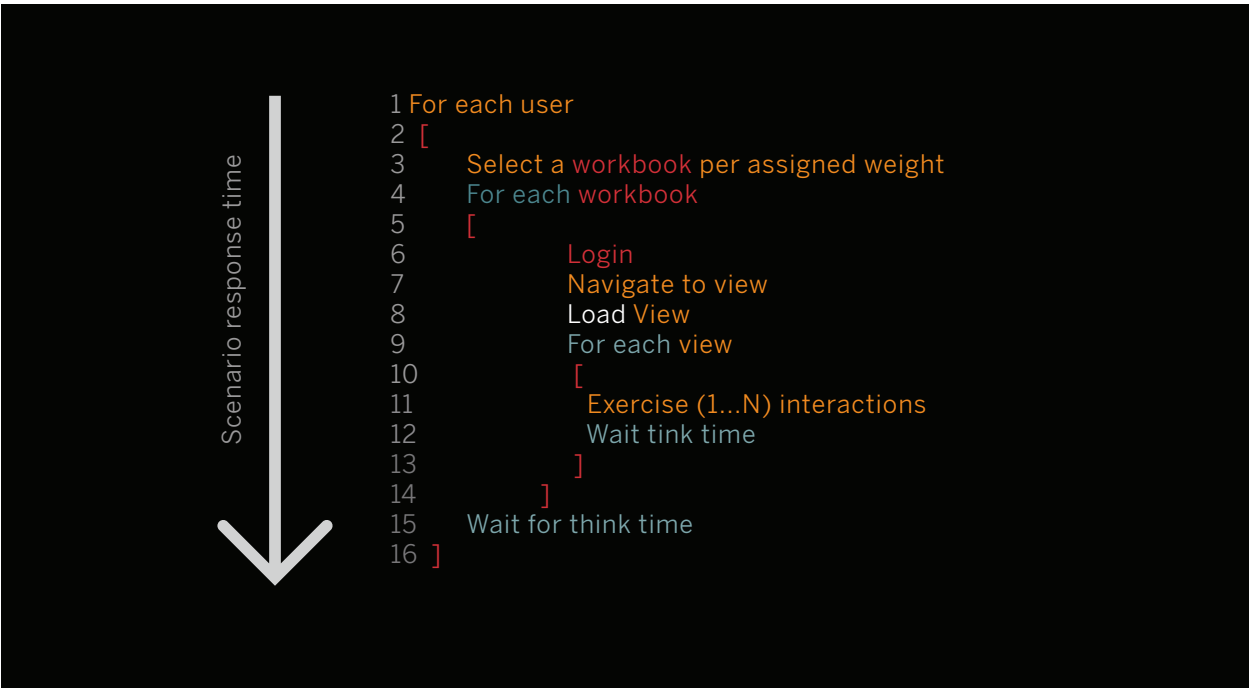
Scenario response time

1 For each user
2 [
3 Select a workbook per assigned weight
4 For each workbook
5 [
6 Login
7 Navigate to view
8 Load View
9 For each view
10 [
11 Exercise (1...N) interactions
12 Wait tink time
13 ]
14 ]
15 Wait for think time
16 ]